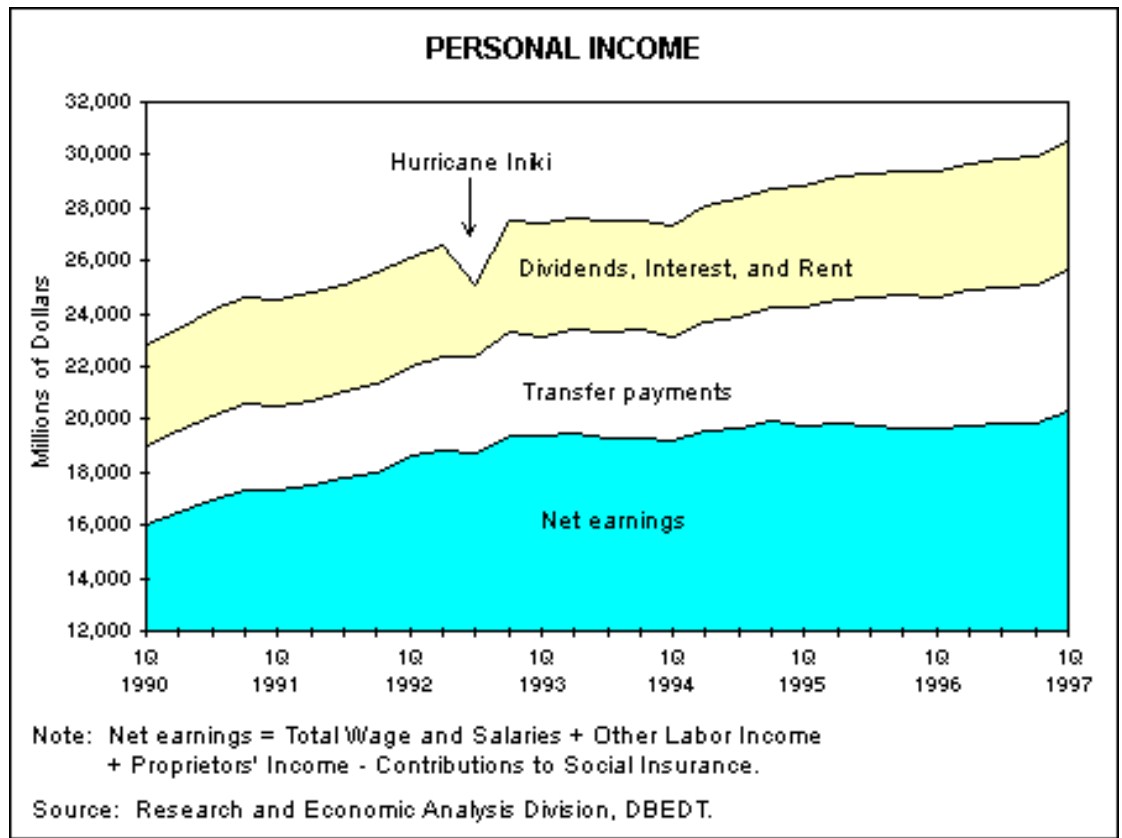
PERSONAL INCOME

32,000
30,000
28,000
26,000
24,000
22,000
20,000
18,000
16,000
14,000
12,000

Millions of Dollars

Hurricane Iniki

Dividends, Interest, and Rent

Transfer payments

Net earnings

1Q 1990
1Q 1991
1Q 1992
1Q 1993
1Q 1994
1Q 1995
1Q 1996
1Q 1997

Note: Net earnings = Total Wage and Salaries + Other Labor Income + Proprietors' Income - Contributions to Social Insurance.

Source: Research and Economic Analysis Division, DBEDT.